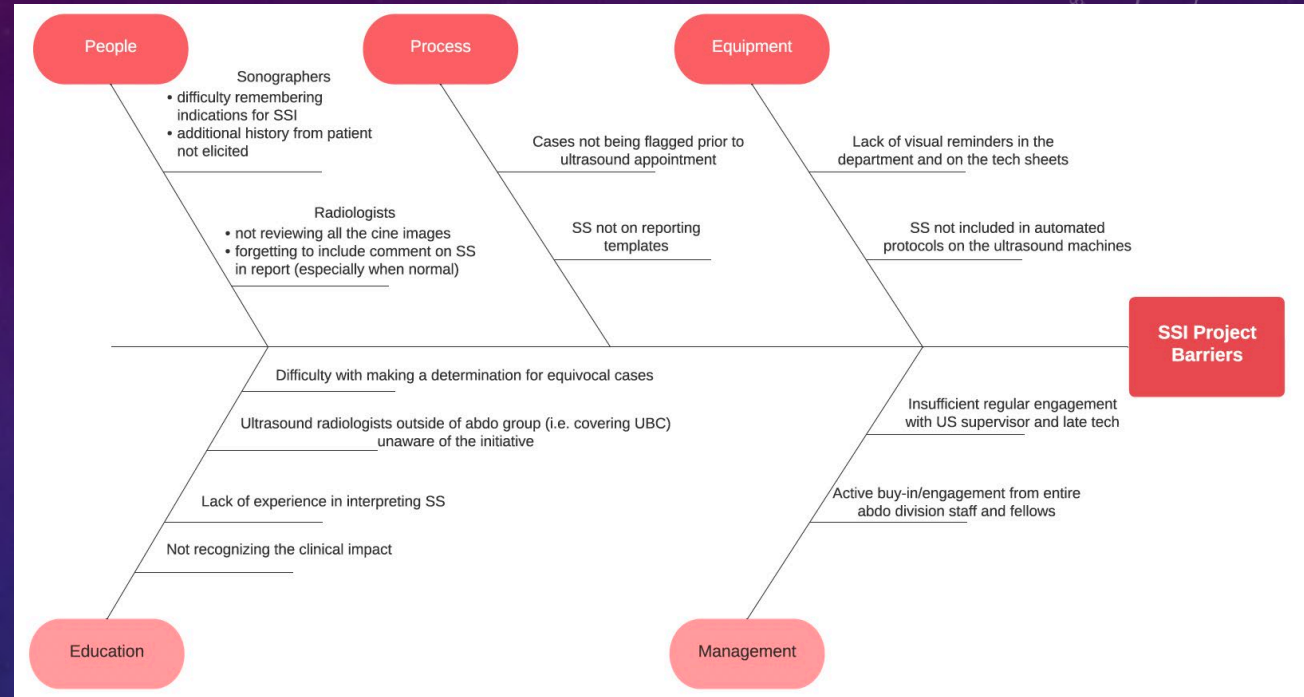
People

Process

Equipment

Sonographers
• difficulty remembering indications for SSI
• additional history from patient not elicited

Radiologists
• not reviewing all the cine images
• forgetting to include comment on SS in report (especially when normal)

Cases not being flagged prior to ultrasound appointment

SS not on reporting templates

Lack of visual reminders in the department and on the tech sheets

SS not included in automated protocols on the ultrasound machines

SSI Project Barriers

Difficulty with making a determination for equivocal cases

Ultrasound radiologists outside of abdo group (i.e. covering UBC) unaware of the initiative

Lack of experience in interpreting SS

Not recognizing the clinical impact

Insufficient regular engagement with US supervisor and late tech

Active buy-in/engagement from entire abdo division staff and fellows

Education

Management